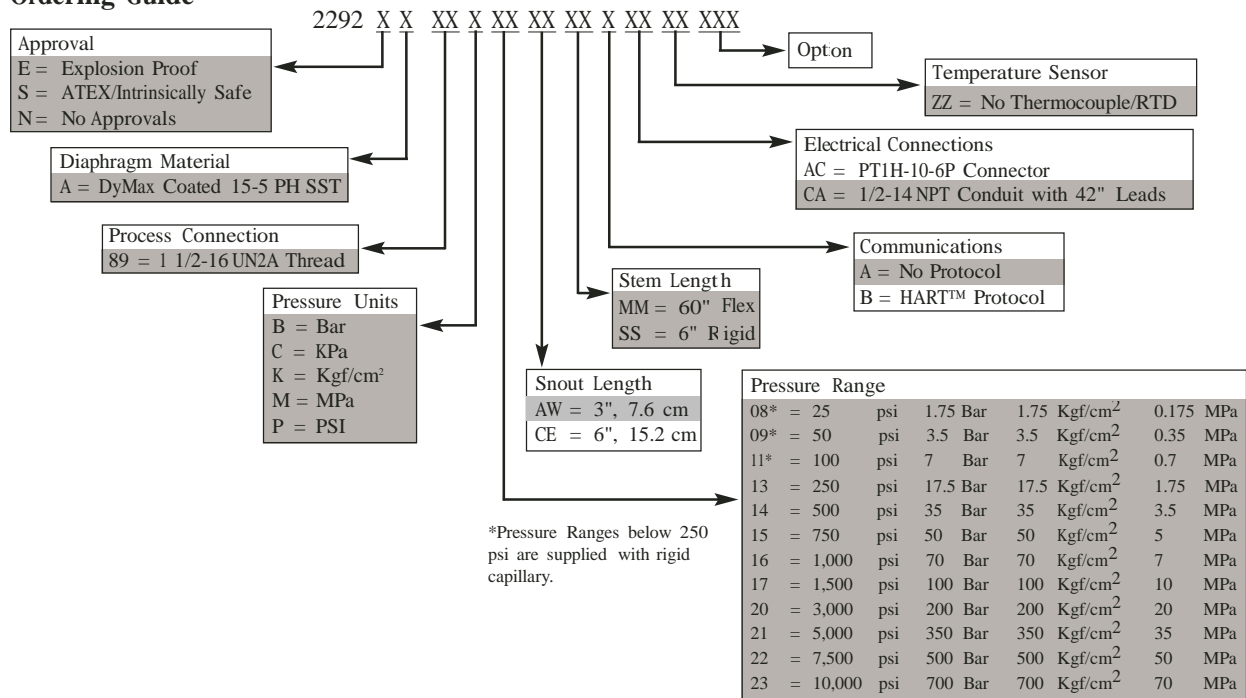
Ordering Guide

2292 X X XX X XX XX XX X XX XX XXX

Approval
E = Explosion Proof
S = ATEX/Intrinsically Safe
N = No Approvals

Diaphragm Material
A = DyMax Coated 15-5 PH SST

Process Connection
89 = 1 1/2-16 UN2A Thread

Pressure Units
B = Bar
C = KPa
K = Kgf/cm$^2$
M = MPa
P = PSI

Opton

Temperature Sensor
ZZ = No Thermocouple/RTD

Electrical Connections
AC = PT1H-10-6P Connector
CA = 1/2-14 NPT Conduit with 42" Leads

Communications
A = No Protocol
B = HART™ Protocol

Stem Length
MM = 60" Flex
SS = 6" Rigid

Snout Length
AW = 3", 7.6 cm
CE = 6", 15.2 cm

Pressure Range

| | | | | | |
|---|---|---|---|---|---|
| 08* = 25 | psi | 1.75 Bar | 1.75 Kgf/cm$^2$ | 0.175 | MPa |
| 09* = 50 | psi | 3.5 Bar | 3.5 Kgf/cm$^2$ | 0.35 | MPa |
| 11* = 100 | psi | 7 Bar | 7 Kgf/cm$^2$ | 0.7 | MPa |
| 13 = 250 | psi | 17.5 Bar | 17.5 Kgf/cm$^2$ | 1.75 | MPa |
| 14 = 500 | psi | 35 Bar | 35 Kgf/cm$^2$ | 3.5 | MPa |
| 15 = 750 | psi | 50 Bar | 50 Kgf/cm$^2$ | 5 | MPa |
| 16 = 1,000 | psi | 70 Bar | 70 Kgf/cm$^2$ | 7 | MPa |
| 17 = 1,500 | psi | 100 Bar | 100 Kgf/cm$^2$ | 10 | MPa |
| 20 = 3,000 | psi | 200 Bar | 200 Kgf/cm$^2$ | 20 | MPa |
| 21 = 5,000 | psi | 350 Bar | 350 Kgf/cm$^2$ | 35 | MPa |
| 22 = 7,500 | psi | 500 Bar | 500 Kgf/cm$^2$ | 50 | MPa |
| 23 = 10,000 | psi | 700 Bar | 700 Kgf/cm$^2$ | 70 | MPa |

*Pressure Ranges below 250 psi are supplied with rigid capillary.